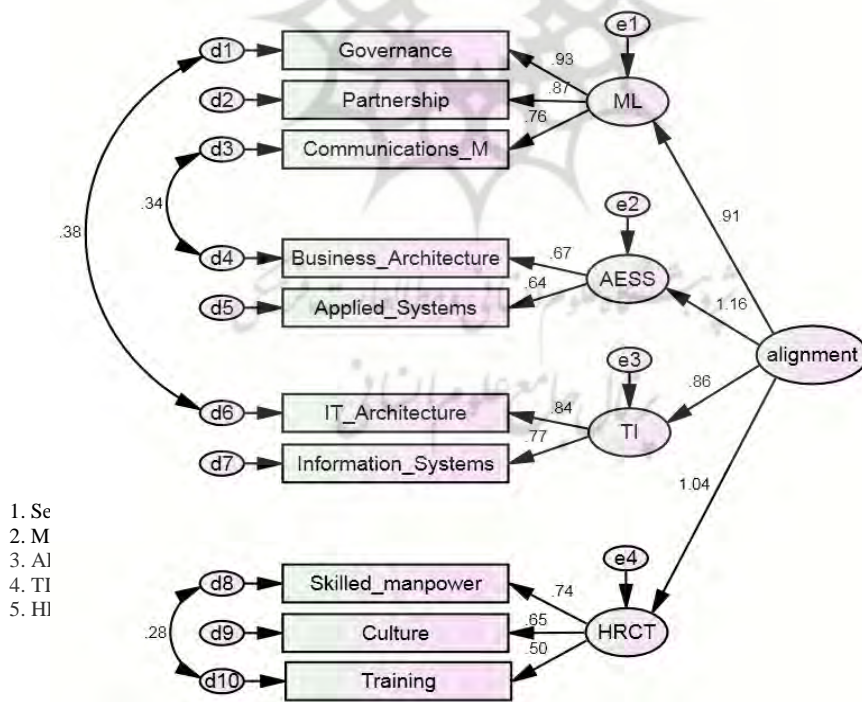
d1 Governance
d2 Partnership
d3 Communications_M
d4 Business_Architecture
d5 Applied_Systems
d6 IT_Architecture
d7 Information_Systems
d8 Skilled_manpower
d9 Culture
d10 Training

e1 ML .93 .87 .76
e2 AESS .67 .64
e3 TI .84 .77
e4 HRCT .74 .65 .50

.34
.38
.28

alignment .91 1.16 .86 1.04

1. Se
2. M
3. Al
4. TI
5. HI